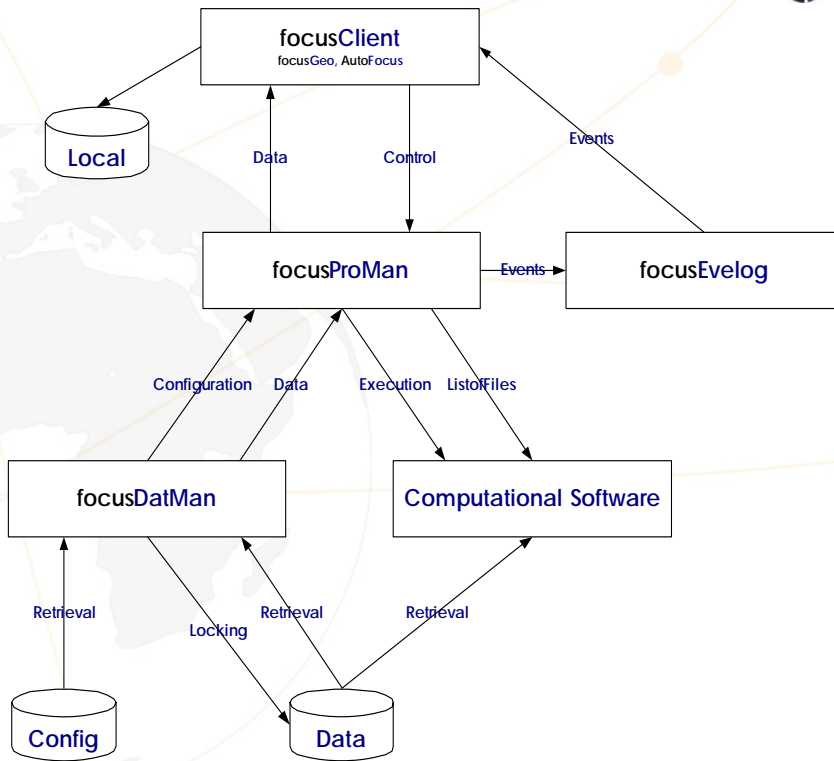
focusClient
focusGeo, AutoFocus

Local

Data

Control

Events

focusProMan

Events

focusEvelog

Configuration

Data

Execution

ListofFiles

focusDatMan

Computational Software

Retrieval

Locking

Retrieval

Retrieval

Config

Data